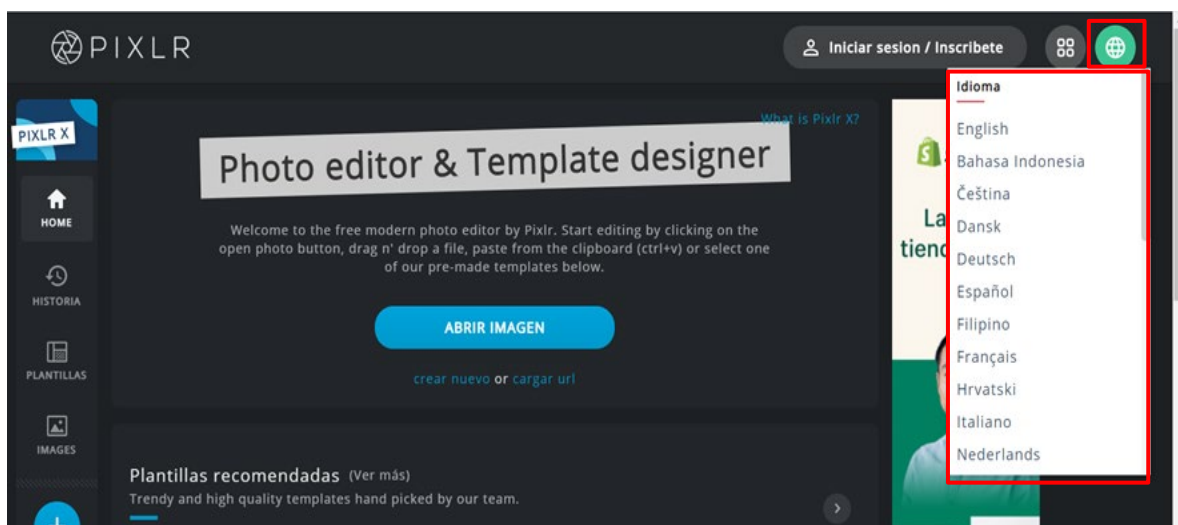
PIXLR

Iniciar sesion / Inscribete

Idioma

English
Bahasa Indonesia
Čeština
Dansk
Deutsch
Español
Filipino
Français
Hrvatski
Italiano
Nederlands

PIXLR X

HOME

HISTORIA

PLANTILLAS

IMAGES

What is Pixlr X?

Photo editor & Template designer

Welcome to the free modern photo editor by Pixlr. Start editing by clicking on the open photo button, drag n' drop a file, paste from the clipboard (ctrl+v) or select one of our pre-made templates below.

ABRIR IMAGEN

crear nuevo or cargar url

Plantillas recomendadas (Ver más)

Trendy and high quality templates hand picked by our team.

La
tienc